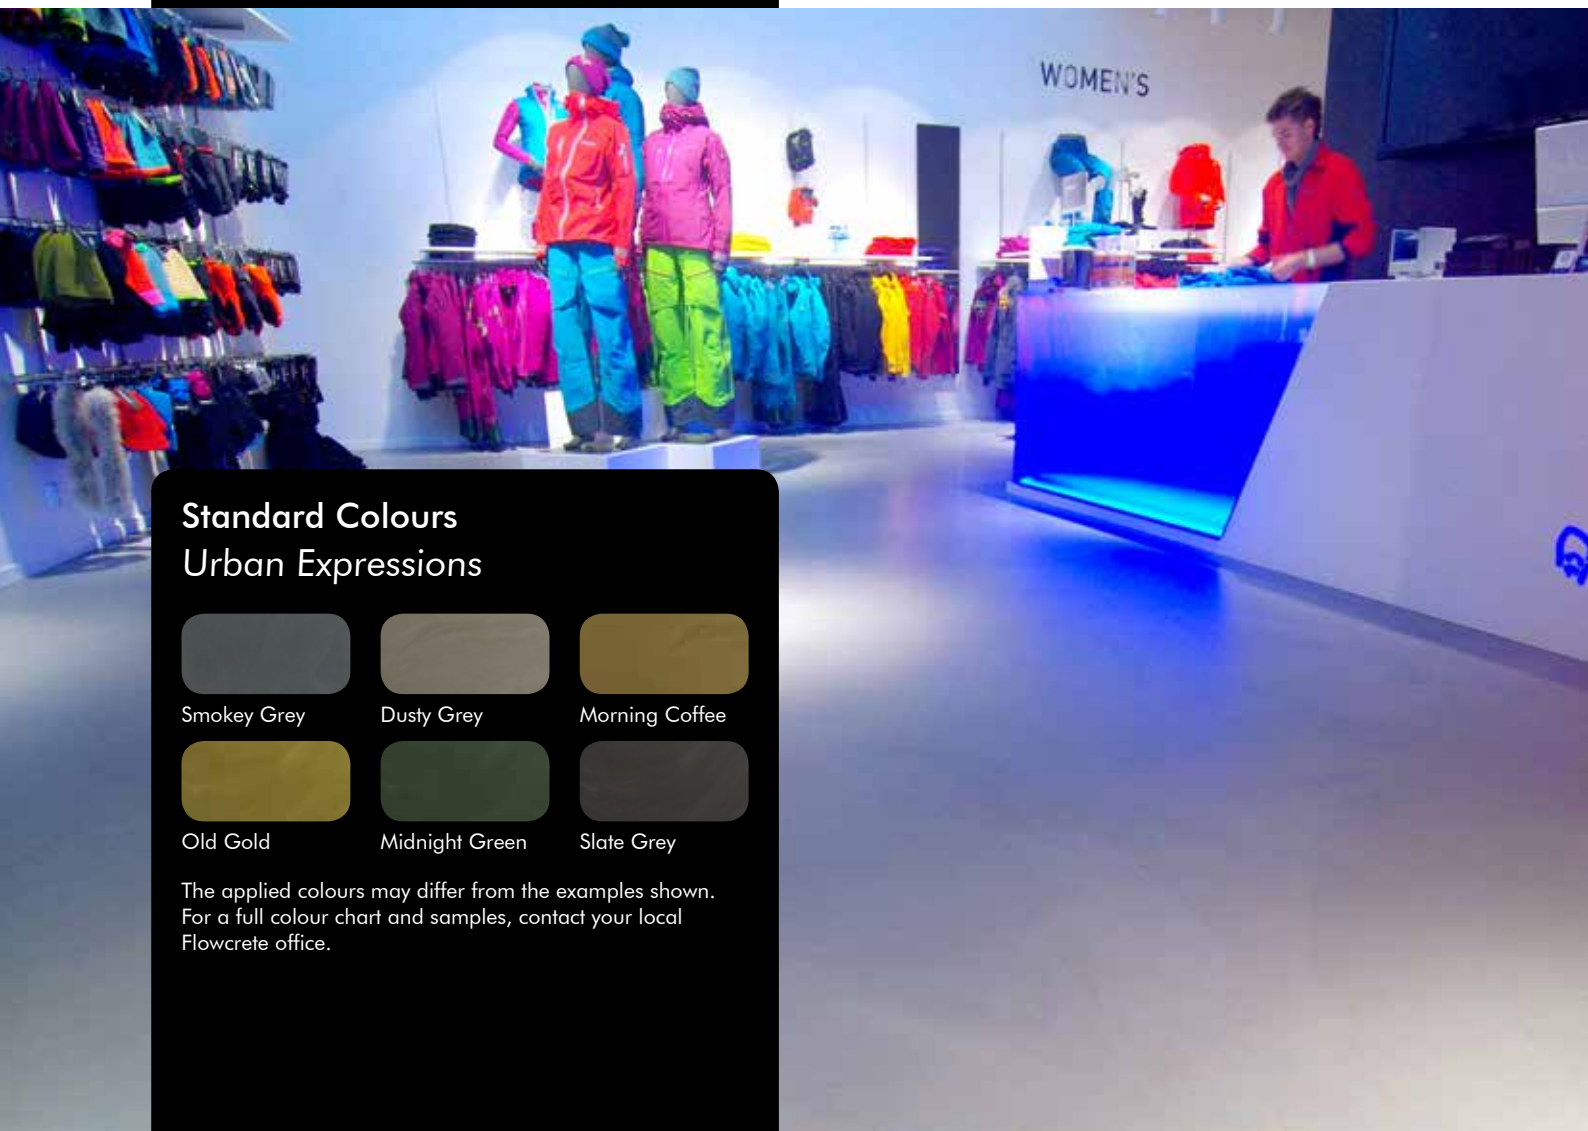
WOMEN'S

Standard Colours
Urban Expressions

Smokey Grey
Dusty Grey
Morning Coffee
Old Gold
Midnight Green
Slate Grey

The applied colours may differ from the examples shown. For a full colour chart and samples, contact your local Flowcrete office.